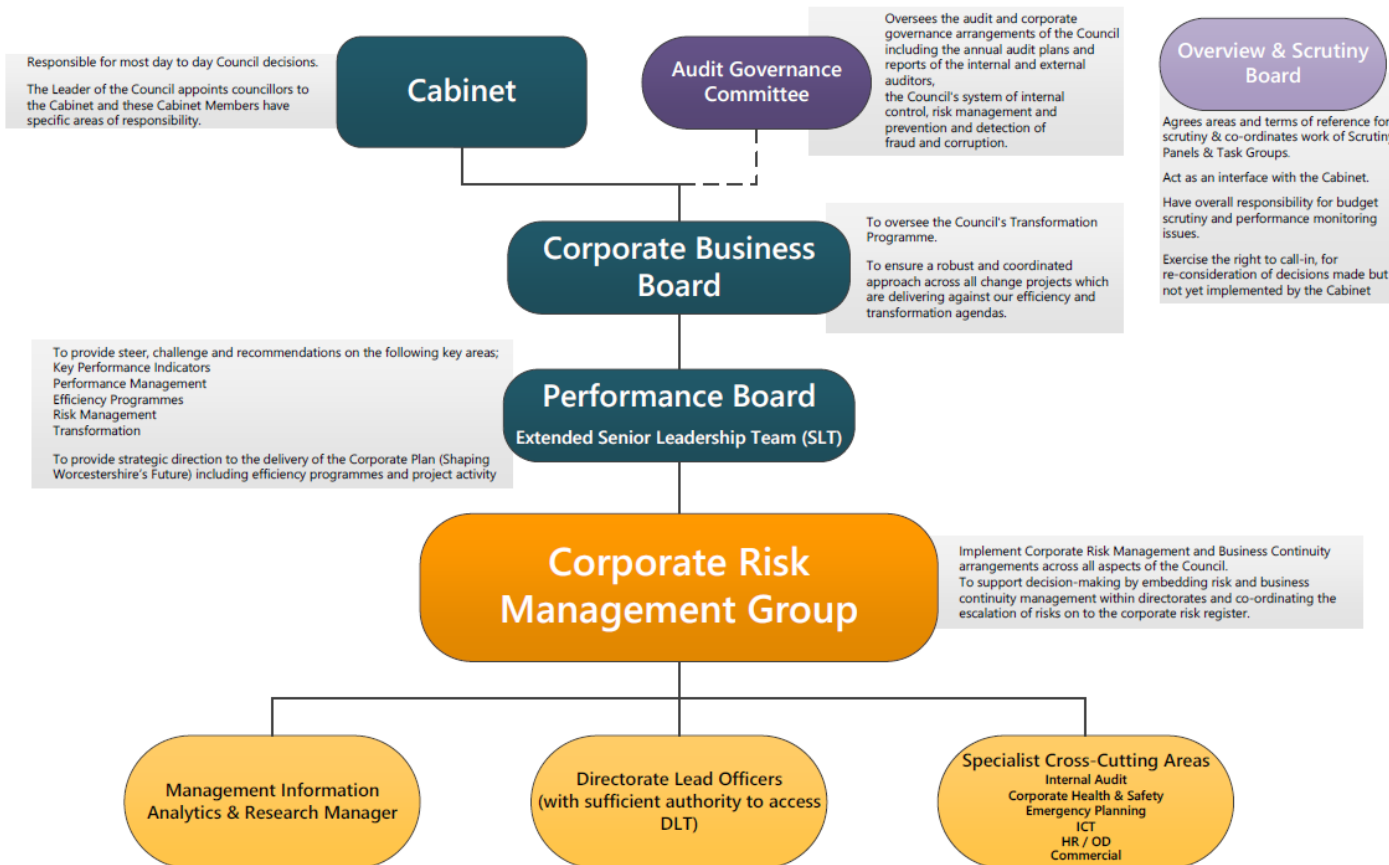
Responsible for most day to day Council decisions.

The Leader of the Council appoints councillors to the Cabinet and these Cabinet Members have specific areas of responsibility.

Cabinet

Audit Governance Committee

Oversees the audit and corporate governance arrangements of the Council including the annual audit plans and reports of the internal and external auditors,
the Council's system of internal control, risk management and prevention and detection of fraud and corruption.

Overview & Scrutiny Board

Agrees areas and terms of reference for scrutiny & co-ordinates work of Scrutiny Panels & Task Groups.

Act as an interface with the Cabinet.

Have overall responsibility for budget scrutiny and performance monitoring issues.

Exercise the right to call-in, for re-consideration of decisions made but not yet implemented by the Cabinet

Corporate Business Board

To oversee the Council's Transformation Programme.

To ensure a robust and coordinated approach across all change projects which are delivering against our efficiency and transformation agendas.

To provide steer, challenge and recommendations on the following key areas;
Key Performance Indicators
Performance Management
Efficiency Programmes
Risk Management
Transformation

To provide strategic direction to the delivery of the Corporate Plan (Shaping Worcestershire's Future) including efficiency programmes and project activity

Performance Board
Extended Senior Leadership Team (SLT)

Corporate Risk Management Group

Implement Corporate Risk Management and Business Continuity arrangements across all aspects of the Council.
To support decision-making by embedding risk and business continuity management within directorates and co-ordinating the escalation of risks on to the corporate risk register.

Management Information Analytics & Research Manager

Directorate Lead Officers (with sufficient authority to access DLT)

Specialist Cross-Cutting Areas
Internal Audit
Corporate Health & Safety
Emergency Planning
ICT
HR / OD
Commercial